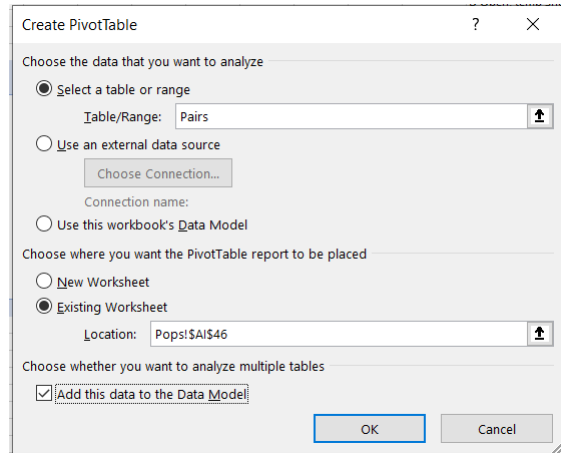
Create PivotTable

?

Choose the data that you want to analyze

Select a table or range

Table/Range: Pairs

Use an external data source

Choose Connection...

Connection name:

Use this workbook's Data Model

Choose where you want the PivotTable report to be placed

New Worksheet

Existing Worksheet

Location: Pops!$AI$46

Choose whether you want to analyze multiple tables

Add this data to the Data Model

OK

Cancel